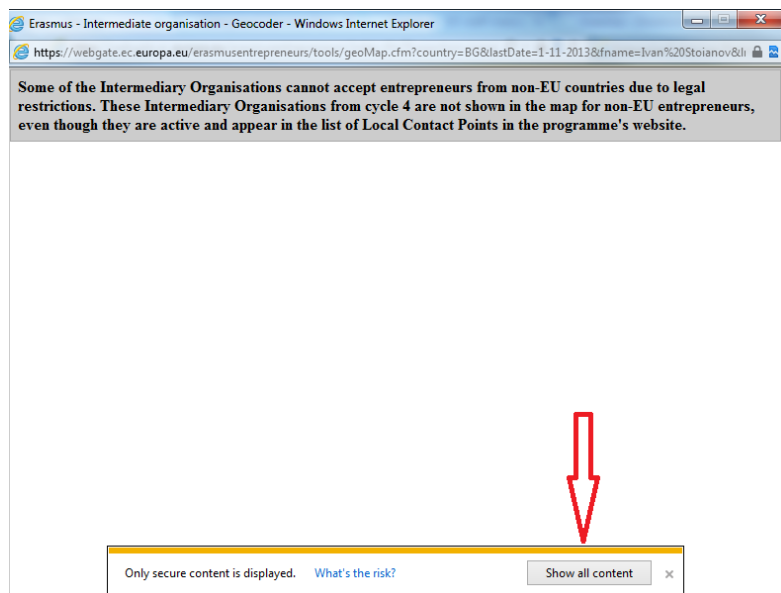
Erasmus - Intermediate organisation - Geocoder - Windows Internet Explorer

https://webgate.ec.europa.eu/erasmusentrepreneurs/tools/geoMap.cfm?country=BG&lastDate=1-11-2013&fname=Ivan%20Stoianov&l

Some of the Intermediary Organisations cannot accept entrepreneurs from non-EU countries due to legal restrictions. These Intermediary Organisations from cycle 4 are not shown in the map for non-EU entrepreneurs, even though they are active and appear in the list of Local Contact Points in the programme's website.

Only secure content is displayed. What's the risk? Show all content ×